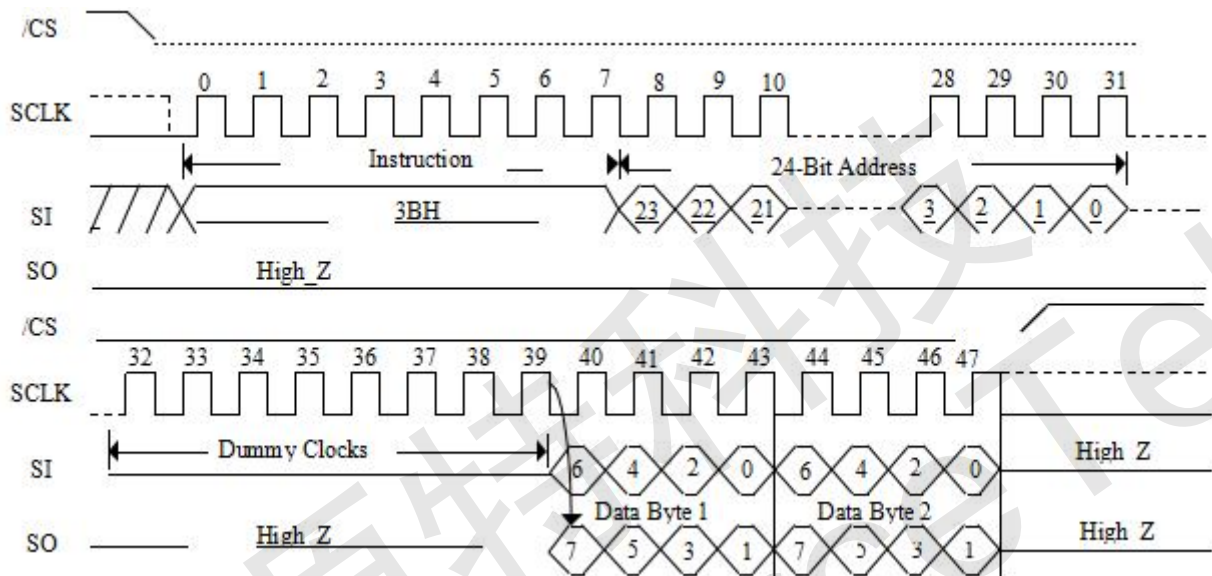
/CS

SCLK 0 1 2 3 4 5 6 7 8 9 10 28 29 30 31

Instruction

24-Bit Address

SI 3BH 23 22 21 3 2 1 0

SO High_Z

/CS

SCLK 32 33 34 35 36 37 38 39 40 41 42 43 44 45 46 47

Dummy Clocks

SI 6 4 2 0 6 4 2 0 High_Z

Data Byte 1

Data Byte 2

SO High_Z 7 5 3 1 7 5 3 1 High_Z